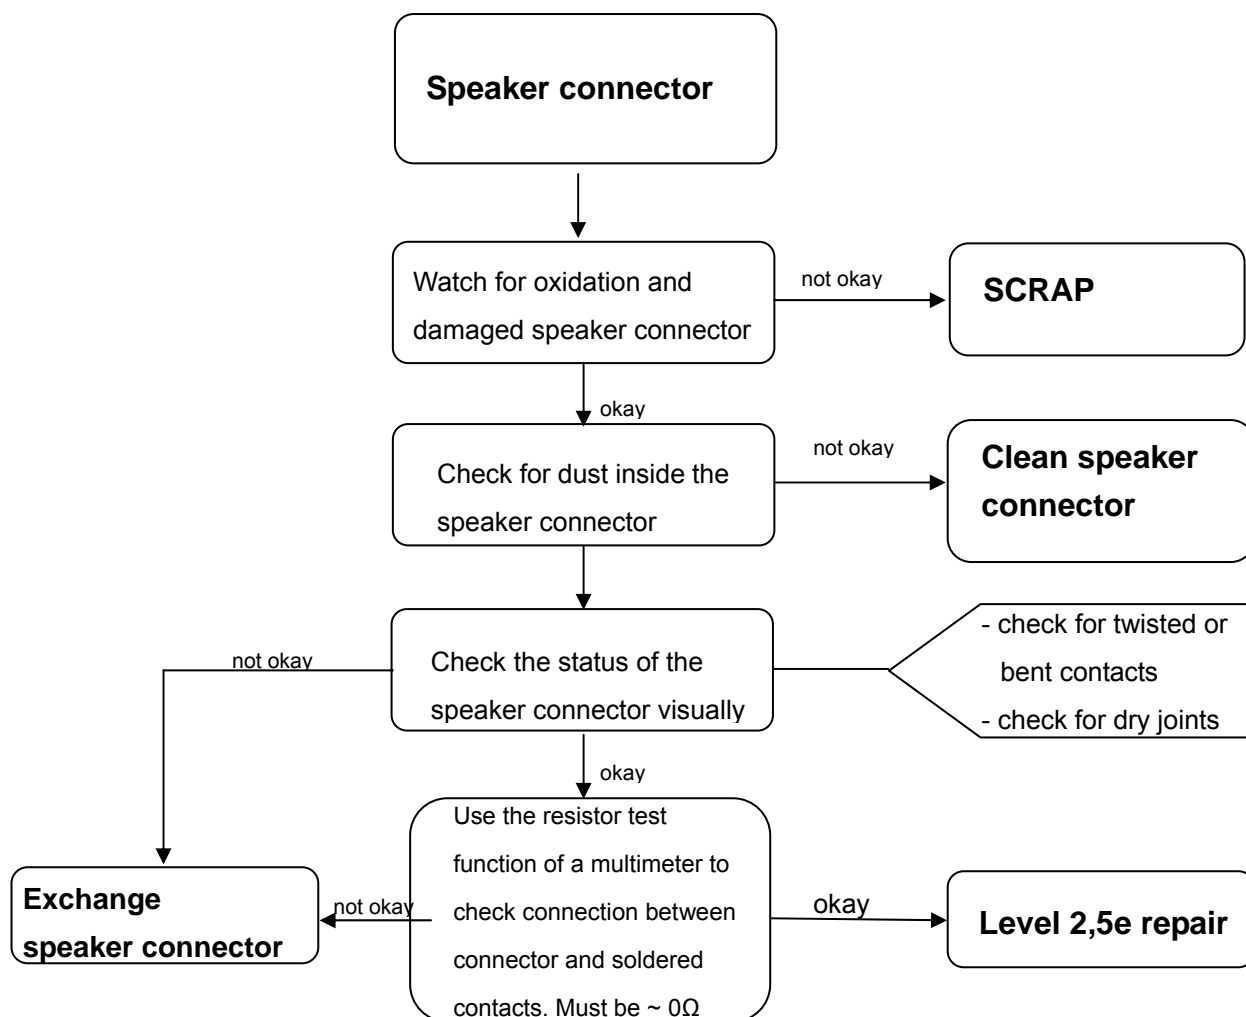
Speaker connector

Watch for oxidation and damaged speaker connector

not okay

SCRAP

okay

Check for dust inside the speaker connector

not okay

Clean speaker connector

Check the status of the speaker connector visually

- check for twisted or bent contacts
- check for dry joints

not okay

okay

Use the resistor test function of a multimeter to check connection between connector and soldered contacts. Must be ~ 0Ω

not okay

Exchange speaker connector

okay

Level 2,5e repair